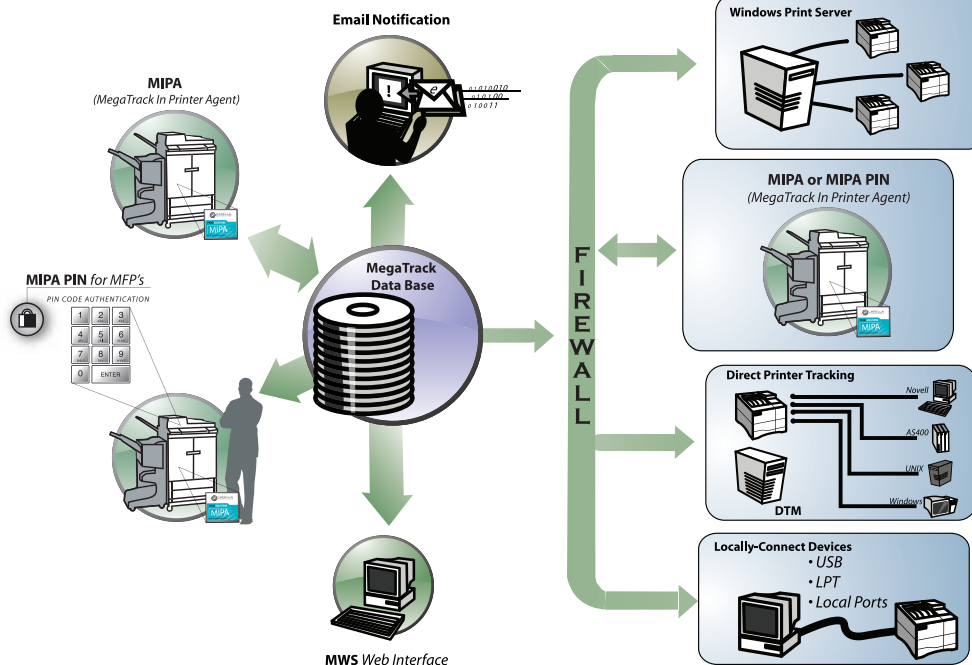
Email Notification

0 1 0 1 0 0 1 0
0 1 0 1 0 0
0 1 0 0 1 1

MIPA
(MegaTrack In Printer Agent)

MIPA

MIPA PIN for MFP's
PIN CODE AUTHENTICATION

1 2 3
4 5 6
7 8 9
0 ENTER

MIPA

MegaTrack
Data Base

MWS Web Interface

FIREWALL

Windows Print Server

MIPA or MIPA PIN
(MegaTrack In Printer Agent)

MIPA

Direct Printer Tracking
Novell
AS400
UNIX
Windows
DTM

Locally-Connect Devices
• USB
• LPT
• Local Ports